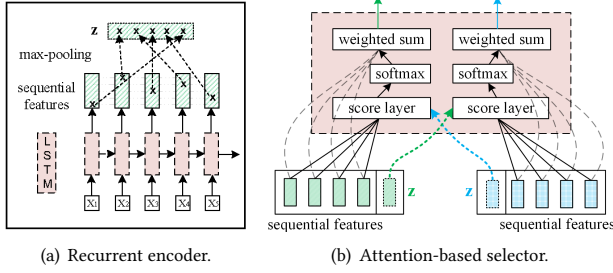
z

max-pooling

sequential features

L S T M

X1 X2 X3 X4 X5

(a) Recurrent encoder.

weighted sum

softmax

score layer

weighted sum

softmax

score layer

z

z

sequential features

sequential features

(b) Attention-based selector.